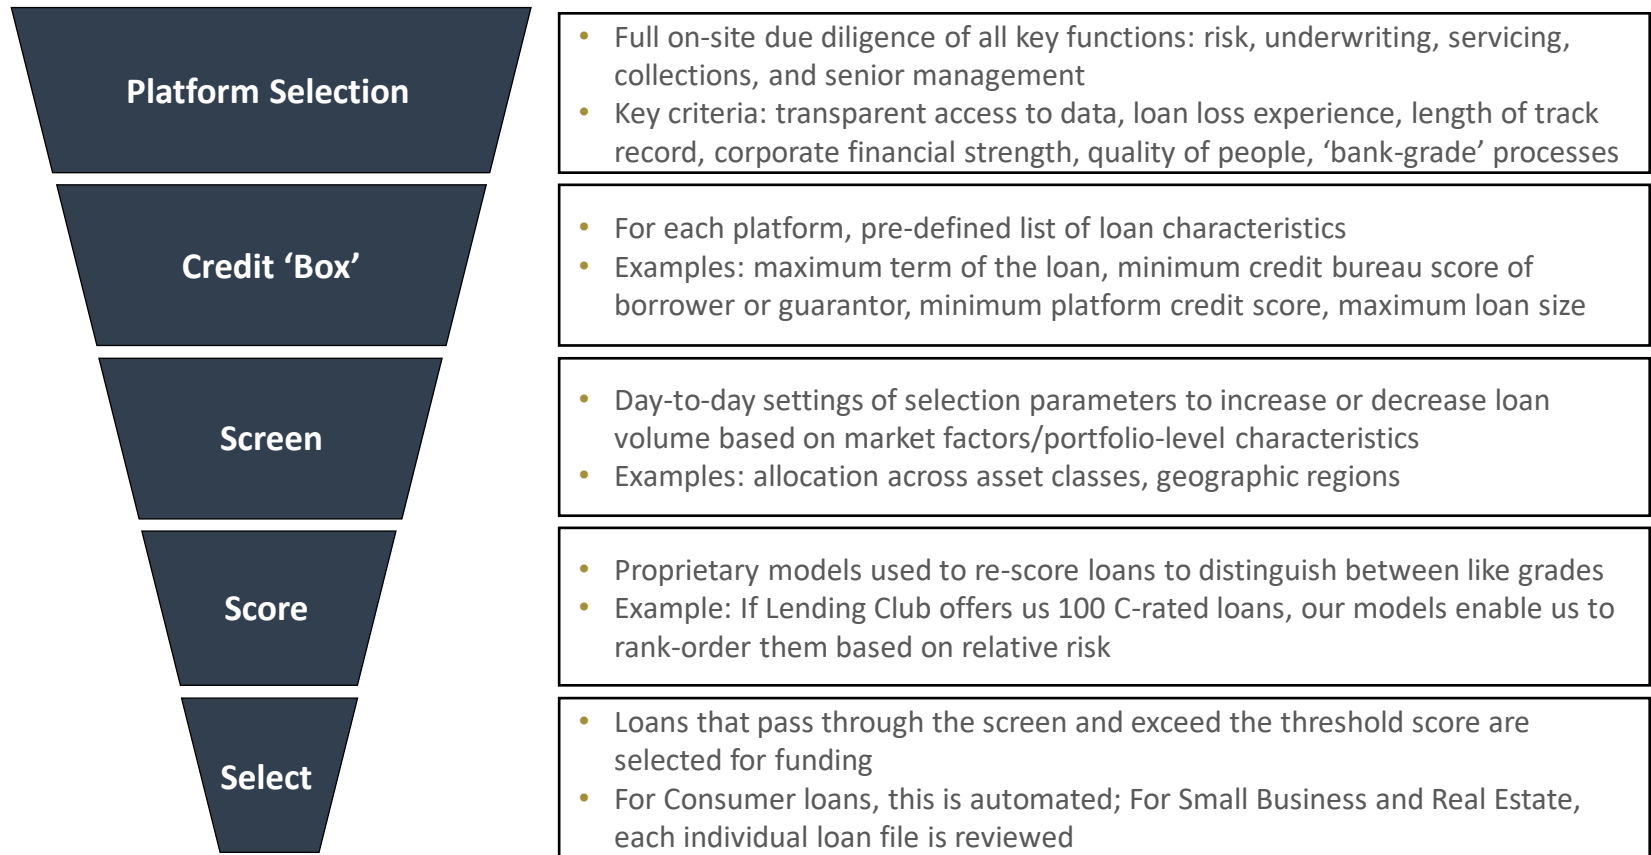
Platform Selection

• Full on-site due diligence of all key functions: risk, underwriting, servicing, collections, and senior management
• Key criteria: transparent access to data, loan loss experience, length of track record, corporate financial strength, quality of people, 'bank-grade' processes

Credit 'Box'

• For each platform, pre-defined list of loan characteristics
• Examples: maximum term of the loan, minimum credit bureau score of borrower or guarantor, minimum platform credit score, maximum loan size

Screen

• Day-to-day settings of selection parameters to increase or decrease loan volume based on market factors/portfolio-level characteristics
• Examples: allocation across asset classes, geographic regions

Score

• Proprietary models used to re-score loans to distinguish between like grades
• Example: If Lending Club offers us 100 C-rated loans, our models enable us to rank-order them based on relative risk

Select

• Loans that pass through the screen and exceed the threshold score are selected for funding
• For Consumer loans, this is automated; For Small Business and Real Estate, each individual loan file is reviewed